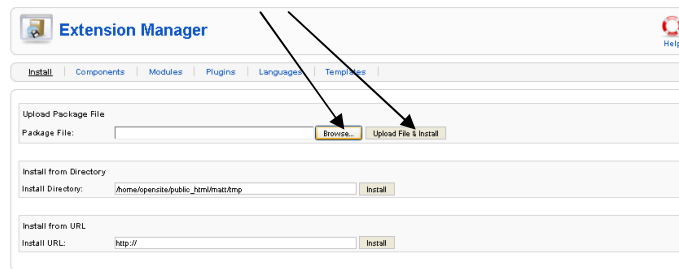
Extension Manager

Help

Install | Components | Modules | Plugins | Languages | Templates

Upload Package File

Package File:

Browse...

Upload File & Install

Install from Directory

Install Directory: /home/opensite/public_html/matt/tmp

Install

Install from URL

Install URL: http://

Install